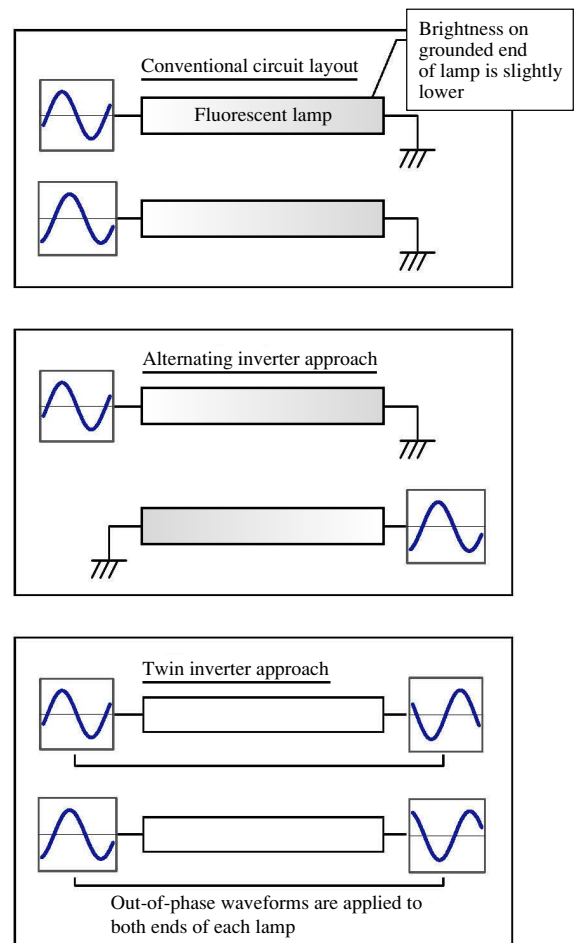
Brightness on grounded end of lamp is slightly lower

Conventional circuit layout

Fluorescent lamp

Alternating inverter approach

Twin inverter approach

Out-of-phase waveforms are applied to both ends of each lamp